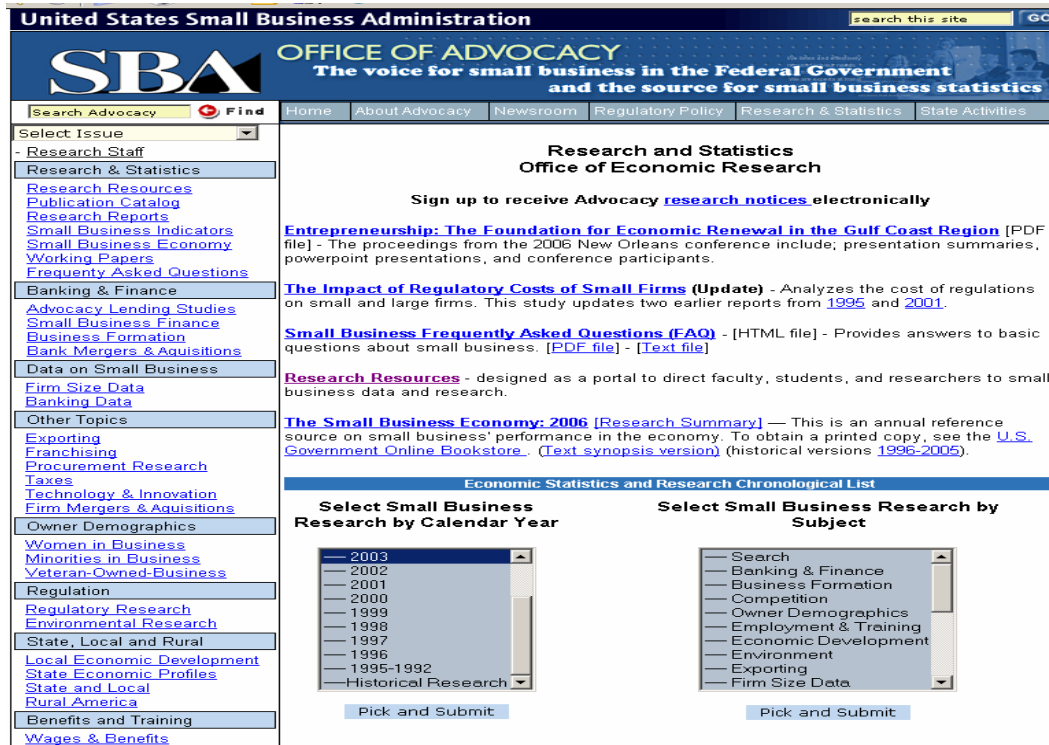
United States Small Business Administration
search this site GO

SBA
OFFICE OF ADVOCACY
The voice for small business in the Federal Government
and the source for small business statistics

Search Advocacy Find
Select Issue
- Research Staff
Research & Statistics
Research Resources
Publication Catalog
Research Reports
Small Business Indicators
Small Business Economy
Working Papers
Frequently Asked Questions
Banking & Finance
Advocacy Lending Studies
Small Business Finance
Business Formation
Bank Mergers & Aquisitions
Data on Small Business
Firm Size Data
Banking Data
Other Topics
Exporting
Franchising
Procurement Research
Taxes
Technology & Innovation
Firm Mergers & Aquisitions
Owner Demographics
Women in Business
Minorities in Business
Veteran-Owned-Business
Regulation
Regulatory Research
Environmental Research
State, Local and Rural
Local Economic Development
State Economic Profiles
State and Local
Rural America
Benefits and Training
Wages & Benefits

Home | About Advocacy | Newsroom | Regulatory Policy | Research & Statistics | State Activities

Research and Statistics
Office of Economic Research

Sign up to receive Advocacy research notices electronically

Entrepreneurship: The Foundation for Economic Renewal in the Gulf Coast Region [PDF file] - The proceedings from the 2006 New Orleans conference include; presentation summaries, powerpoint presentations, and conference participants.

The Impact of Regulatory Costs of Small Firms (Update) - Analyzes the cost of regulations on small and large firms. This study updates two earlier reports from 1995 and 2001.

Small Business Frequently Asked Questions (FAQ) - [HTML file] - Provides answers to basic questions about small business. [PDF file] - [Text file]

Research Resources - designed as a portal to direct faculty, students, and researchers to small business data and research.

The Small Business Economy: 2006 [Research Summary] — This is an annual reference source on small business' performance in the economy. To obtain a printed copy, see the U.S. Government Online Bookstore . (Text synopsis version) (historical versions 1996-2005).

Economic Statistics and Research Chronological List

Select Small Business Research by Calendar Year
— 2003
— 2002
— 2001
— 2000
— 1999
— 1998
— 1997
— 1996
— 1995-1992
—Historical Research
Pick and Submit

Select Small Business Research by Subject
— Search
— Banking & Finance
— Business Formation
— Competition
— Owner Demographics
— Employment & Training
— Economic Development
— Environment
— Exporting
— Firm Size Data
Pick and Submit